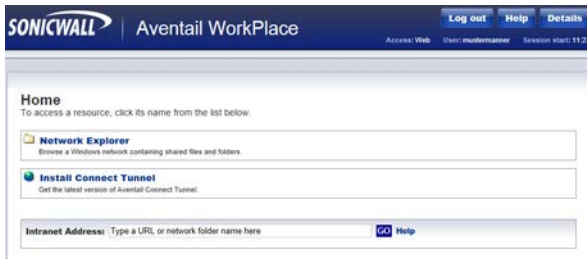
SONICWALL | Aventail WorkPlace

Log out Help Details

Access: Web User: mustermanner Session start: 11:2

Home
To access a resource, click its name from the list below.

Network Explorer
Browse a Windows network containing shared files and folders.

Install Connect Tunnel
Get the latest version of Aventail Connect Tunnel.

Intranet Address: Type a URL or network folder name here GO Help